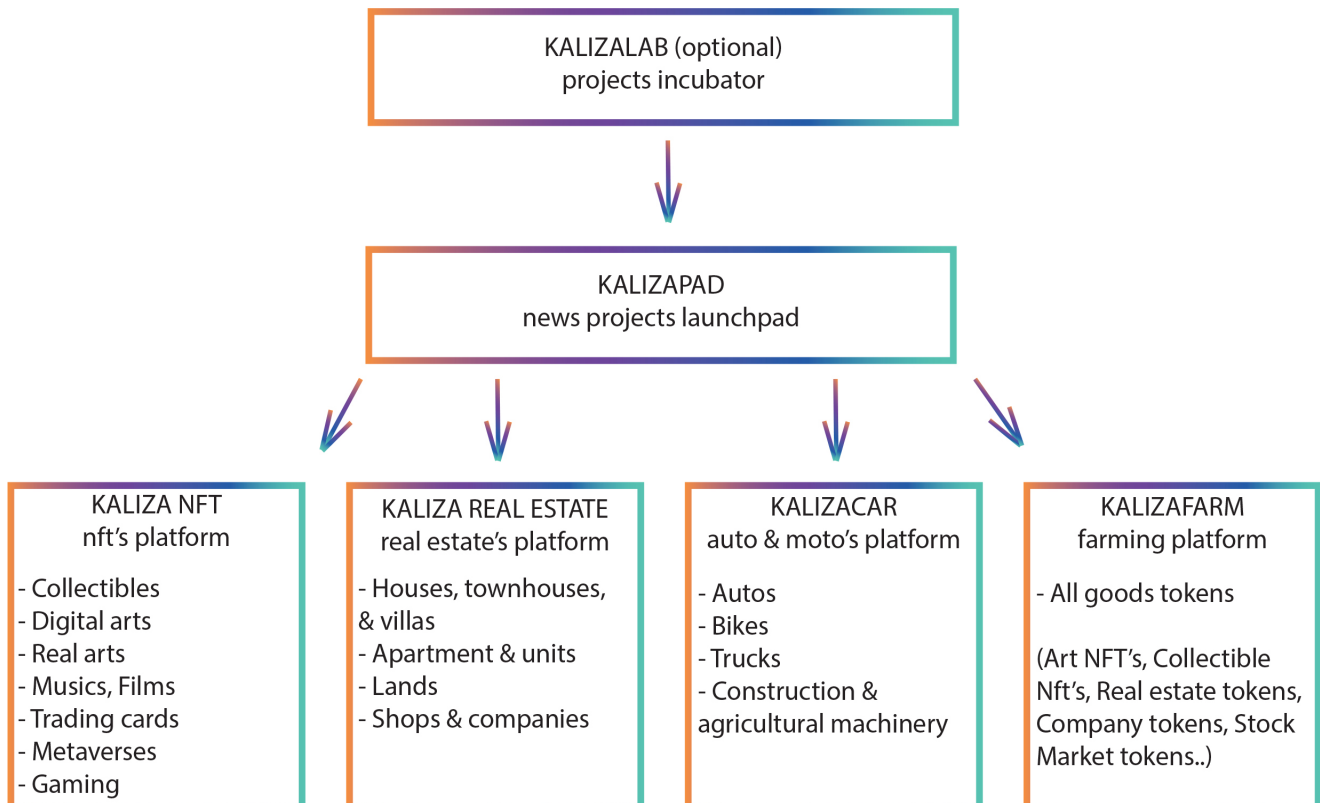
KALIZALAB (optional)
projects incubator

KALIZAPAD
news projects launchpad

KALIZA NFT
nft's platform

- Collectibles
- Digital arts
- Real arts
- Musics, Films
- Trading cards
- Metaverses
- Gaming

KALIZA REAL ESTATE
real estate's platform

- Houses, townhouses, & villas
- Apartment & units
- Lands
- Shops & companies

KALIZACAR
auto & moto's platform

- Autos
- Bikes
- Trucks
- Construction & agricultural machinery

KALIZAFARM
farming platform

- All goods tokens

(Art NFT's, Collectible Nft's, Real estate tokens, Company tokens, Stock Market tokens..)